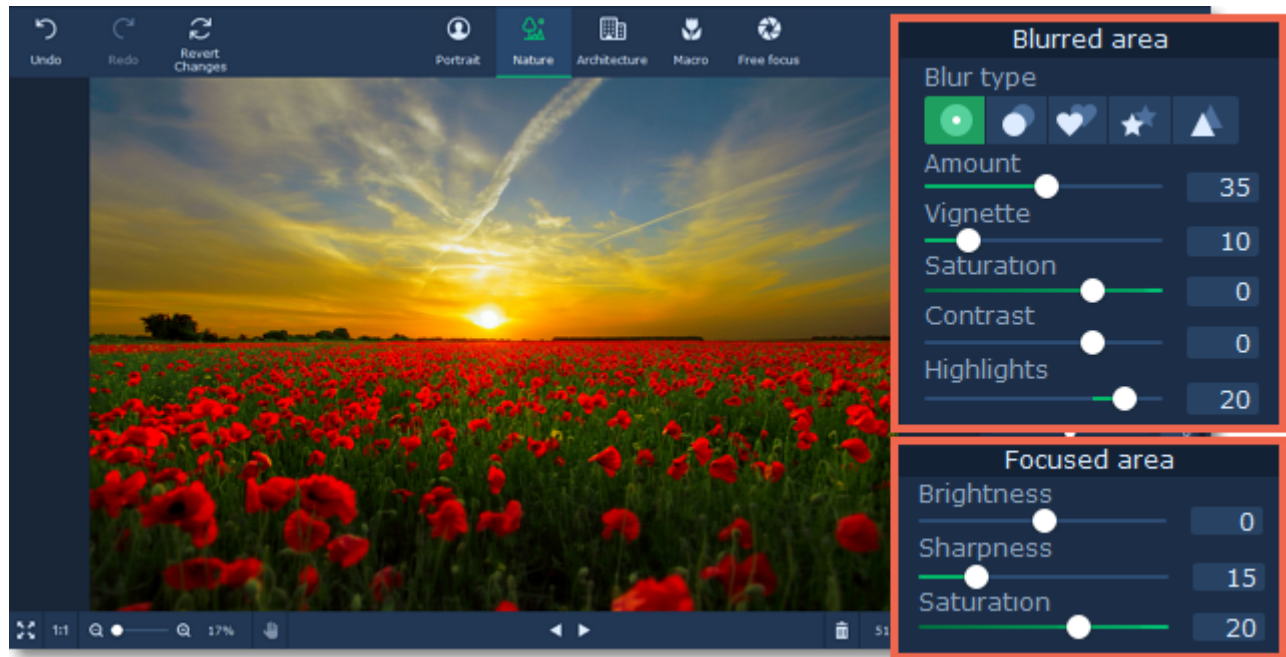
Undo
Redo
Revert Changes
Portrait
Nature
Architecture
Macro
Free focus

Blurred area
Blur type
Amount
35
Vignette
10
Saturation
0
Contrast
0
Highlights
20

Focused area
Brightness
0
Sharpness
15
Saturation
20

1:1
17%
51